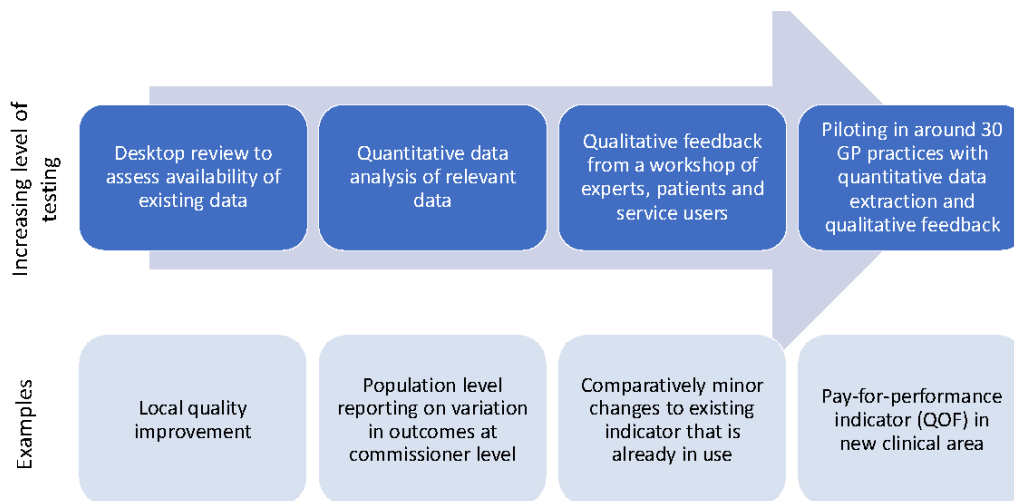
Increasing level of testing

Desktop review to assess availability of existing data

Quantitative data analysis of relevant data

Qualitative feedback from a workshop of experts, patients and service users

Piloting in around 30 GP practices with quantitative data extraction and qualitative feedback

Examples

Local quality improvement

Population level reporting on variation in outcomes at commissioner level

Comparatively minor changes to existing indicator that is already in use

Pay-for-performance indicator (QOF) in new clinical area